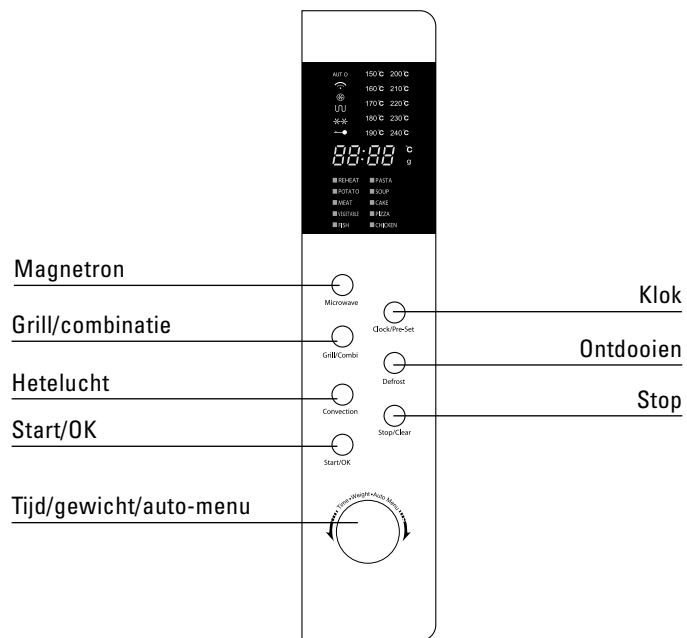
AUT O
150 °C 200 °C
160 °C 210 °C
170 °C 220 °C
180 °C 230 °C
190 °C 240 °C
88:88 °C g

REHEAT PASTA
POTATO SOUP
MEAT CAKE
VEGETABLE PIZZA
FISH CHICKEN

Magnetron
Microwave

Klok
Clock/Pre-Set

Grill/combinatie
Grill/Combi

Ontdooien
Defrost

Hetelucht
Convection

Stop
Stop/Clear

Start/OK
Start/OK

Tijd/gewicht/auto-menu
Time • Weight • Auto Menu